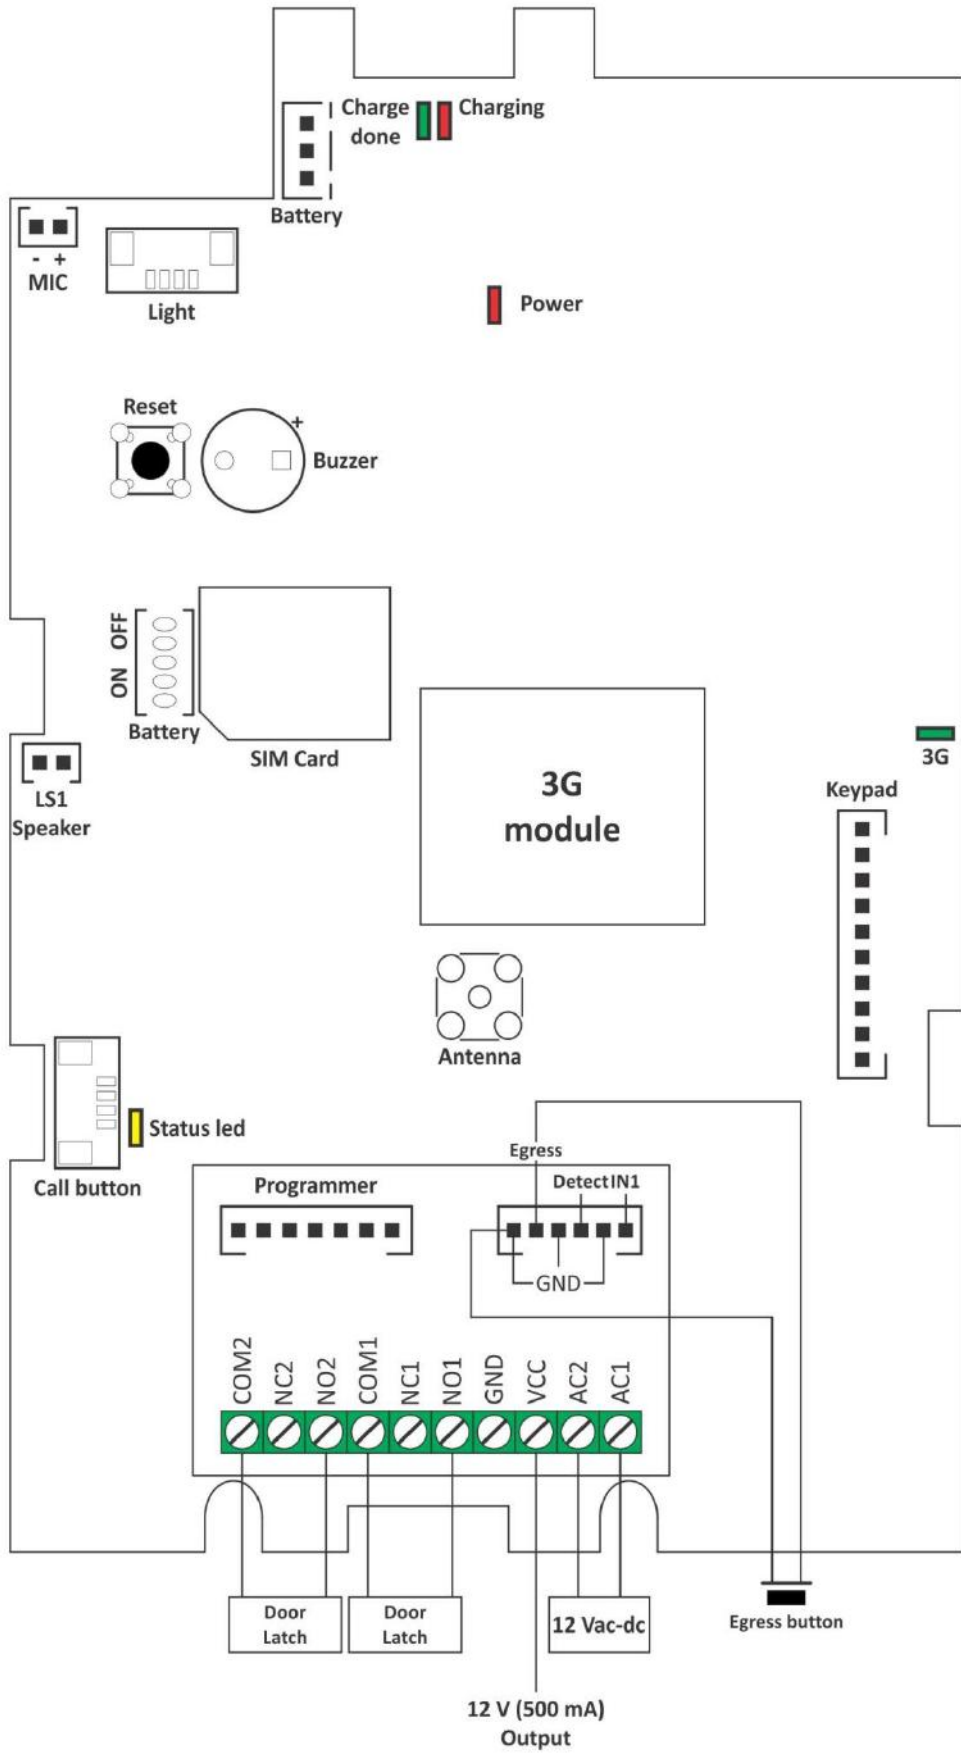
Charge done
Charging
Battery
- +
MIC
Light
Power
Reset
+
Buzzer
ON OFF
Battery
SIM Card
LS1
Speaker
3G
module
3G
Keypad
Antenna
Status led
Call button
Egress
Programmer
Detect IN1
GND
COM2
NC2
NO2
COM1
NC1
NO1
GND
VCC
AC2
AC1
Door Latch
Door Latch
12 Vac-dc
Egress button
12 V (500 mA)
Output